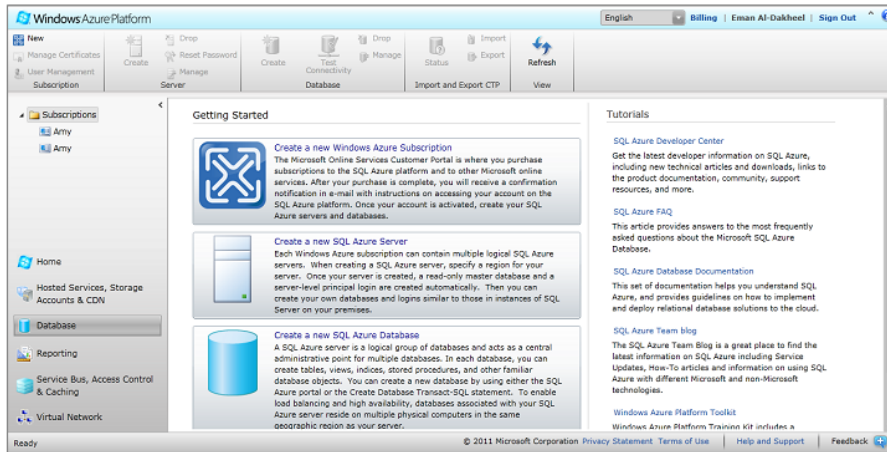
Windows Azure Platform

English | Billing | Eman Al-Dakheel | Sign Out

New
Manage Certificates
User Management
Subscription

Create
Drop
Reset Password
Manage
Server

Create
Test Connectivity
Drop
Manage
Database

Status
Import
Export
Import and Export CTP

Refresh
View

Subscriptions
Amy
Amy

Home
Hosted Services, Storage Accounts & CDN
Database
Reporting
Service Bus, Access Control & Caching
Virtual Network

Getting Started

Create a new Windows Azure Subscription
The Microsoft Online Services Customer Portal is where you purchase subscriptions to the SQL Azure platform and to other Microsoft online services. After your purchase is complete, you will receive a confirmation notification in e-mail with instructions on accessing your account on the SQL Azure platform. Once your account is activated, create your SQL Azure servers and databases.

Create a new SQL Azure Server
Each Windows Azure subscription can contain multiple logical SQL Azure servers. When creating a SQL Azure server, specify a region for your server. Once your server is created, a read-only master database and a server-level principal login are created automatically. Then you can create your own databases and logins similar to those in instances of SQL Server on your premises.

Create a new SQL Azure Database
A SQL Azure server is a logical group of databases and acts as a central administrative point for multiple databases. In each database, you can create tables, views, indices, stored procedures, and other familiar database objects. You can create a new database by using either the SQL Azure portal or the Create Database Transact-SQL statement. To enable load balancing and high availability, databases associated with your SQL Azure server reside on multiple physical computers in the same geographic region as your server.

Tutorials

SQL Azure Developer Center
Get the latest developer information on SQL Azure, including new technical articles and downloads, links to the product documentation, community, support resources, and more.

SQL Azure FAQ
This article provides answers to the most frequently asked questions about the Microsoft SQL Azure Database.

SQL Azure Database Documentation
This set of documentation helps you understand SQL Azure, and provides guidelines on how to implement and deploy relational database solutions to the cloud.

SQL Azure Team blog
The SQL Azure Team Blog is a great place to find the latest information on SQL Azure including Service Updates, How-To articles and information on using SQL Azure with different Microsoft and non-Microsoft technologies.

Windows Azure Platform Toolkit
Windows Azure Platform Training Kit includes a

Ready
© 2011 Microsoft Corporation Privacy Statement Terms of Use | Help and Support | Feedback